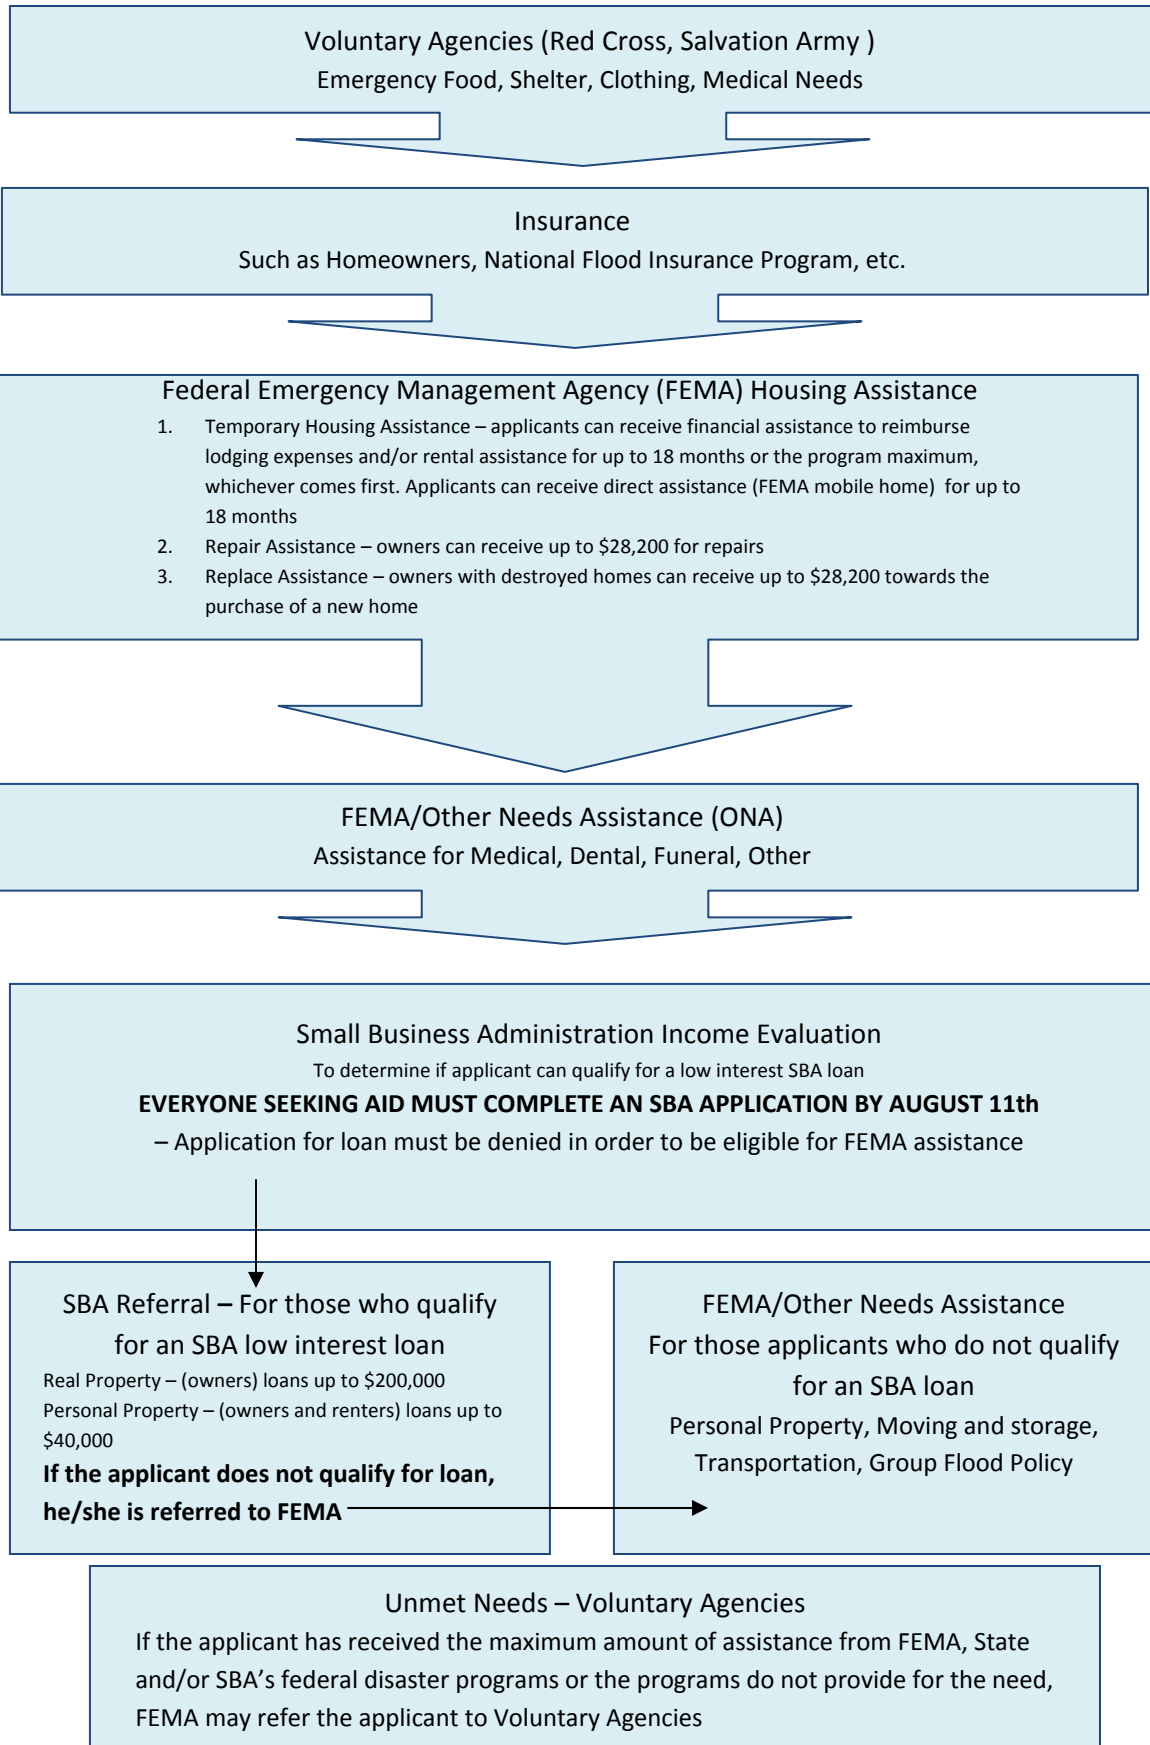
Voluntary Agencies (Red Cross, Salvation Army )
Emergency Food, Shelter, Clothing, Medical Needs

Insurance
Such as Homeowners, National Flood Insurance Program, etc.

Federal Emergency Management Agency (FEMA) Housing Assistance

1. Temporary Housing Assistance – applicants can receive financial assistance to reimburse lodging expenses and/or rental assistance for up to 18 months or the program maximum, whichever comes first. Applicants can receive direct assistance (FEMA mobile home) for up to 18 months
2. Repair Assistance – owners can receive up to $28,200 for repairs
3. Replace Assistance – owners with destroyed homes can receive up to $28,200 towards the purchase of a new home

FEMA/Other Needs Assistance (ONA)
Assistance for Medical, Dental, Funeral, Other

Small Business Administration Income Evaluation
To determine if applicant can qualify for a low interest SBA loan
**EVERYONE SEEKING AID MUST COMPLETE AN SBA APPLICATION BY AUGUST 11th**
– Application for loan must be denied in order to be eligible for FEMA assistance

SBA Referral – For those who qualify for an SBA low interest loan
Real Property – (owners) loans up to $200,000
Personal Property – (owners and renters) loans up to $40,000
**If the applicant does not qualify for loan, he/she is referred to FEMA**

FEMA/Other Needs Assistance
For those applicants who do not qualify for an SBA loan
Personal Property, Moving and storage, Transportation, Group Flood Policy

Unmet Needs – Voluntary Agencies
If the applicant has received the maximum amount of assistance from FEMA, State and/or SBA's federal disaster programs or the programs do not provide for the need, FEMA may refer the applicant to Voluntary Agencies